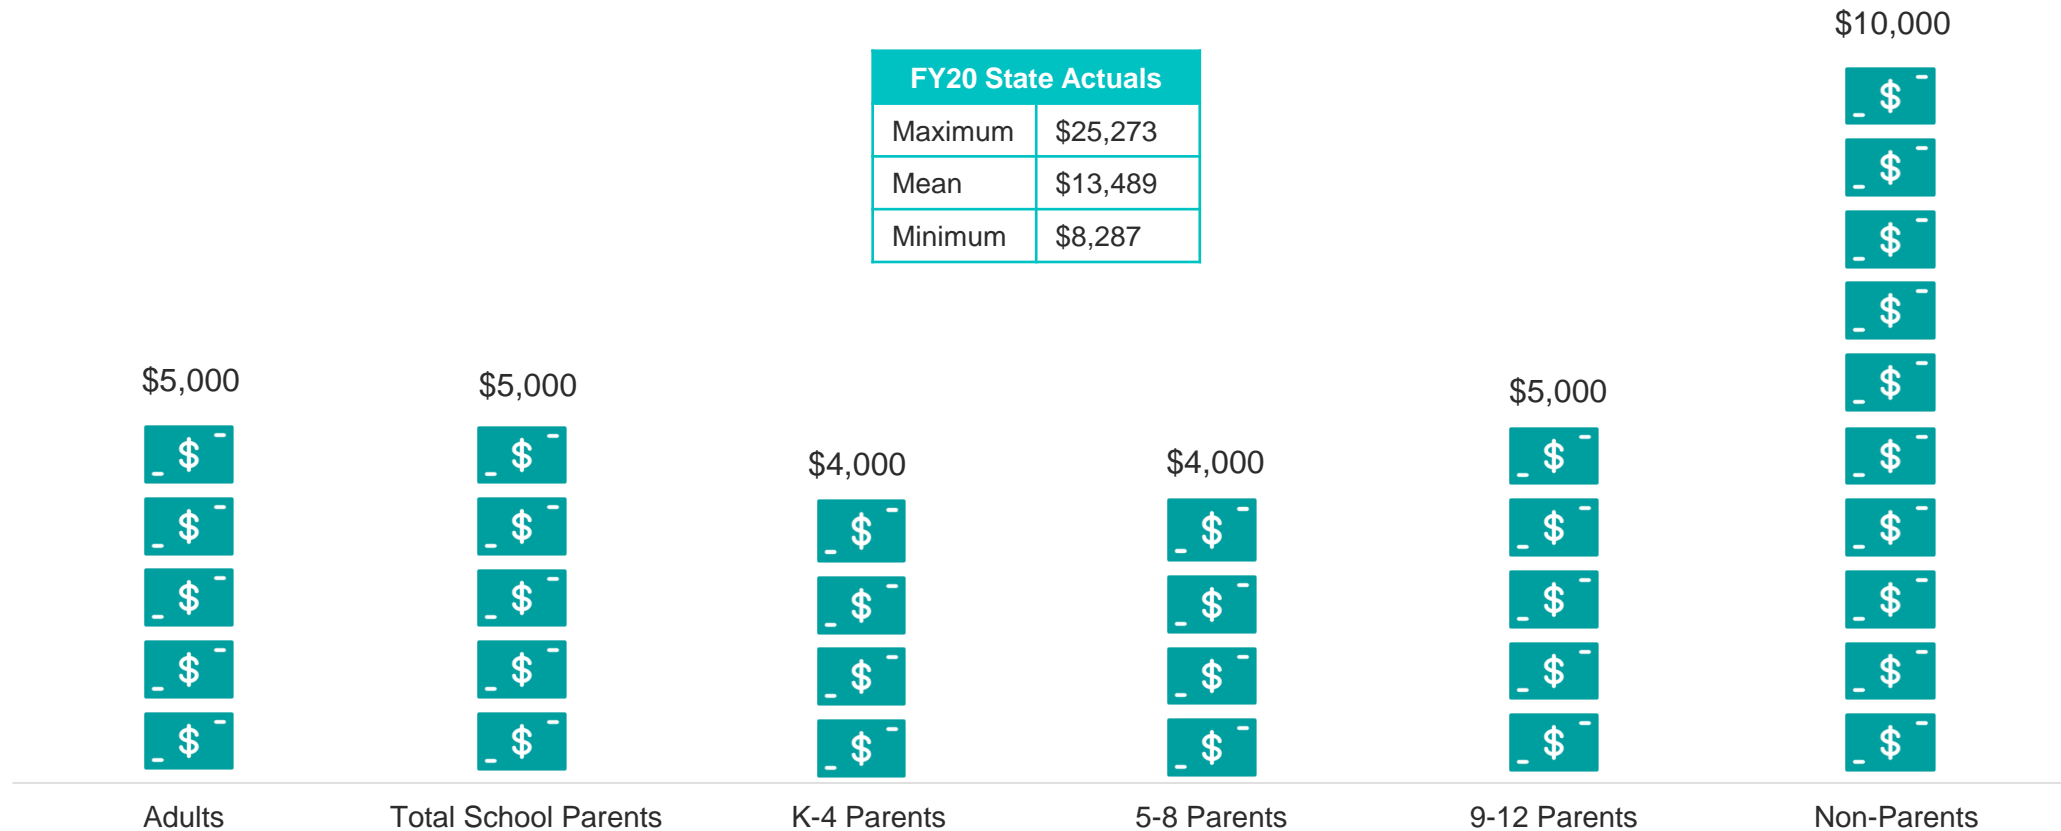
$10,000

| FY20 State Actuals | |
|---|---|
| Maximum | $25,273 |
| Mean | $13,489 |
| Minimum | $8,287 |

$5,000
$5,000
$4,000
$4,000
$5,000

Adults
Total School Parents
K-4 Parents
5-8 Parents
9-12 Parents
Non-Parents